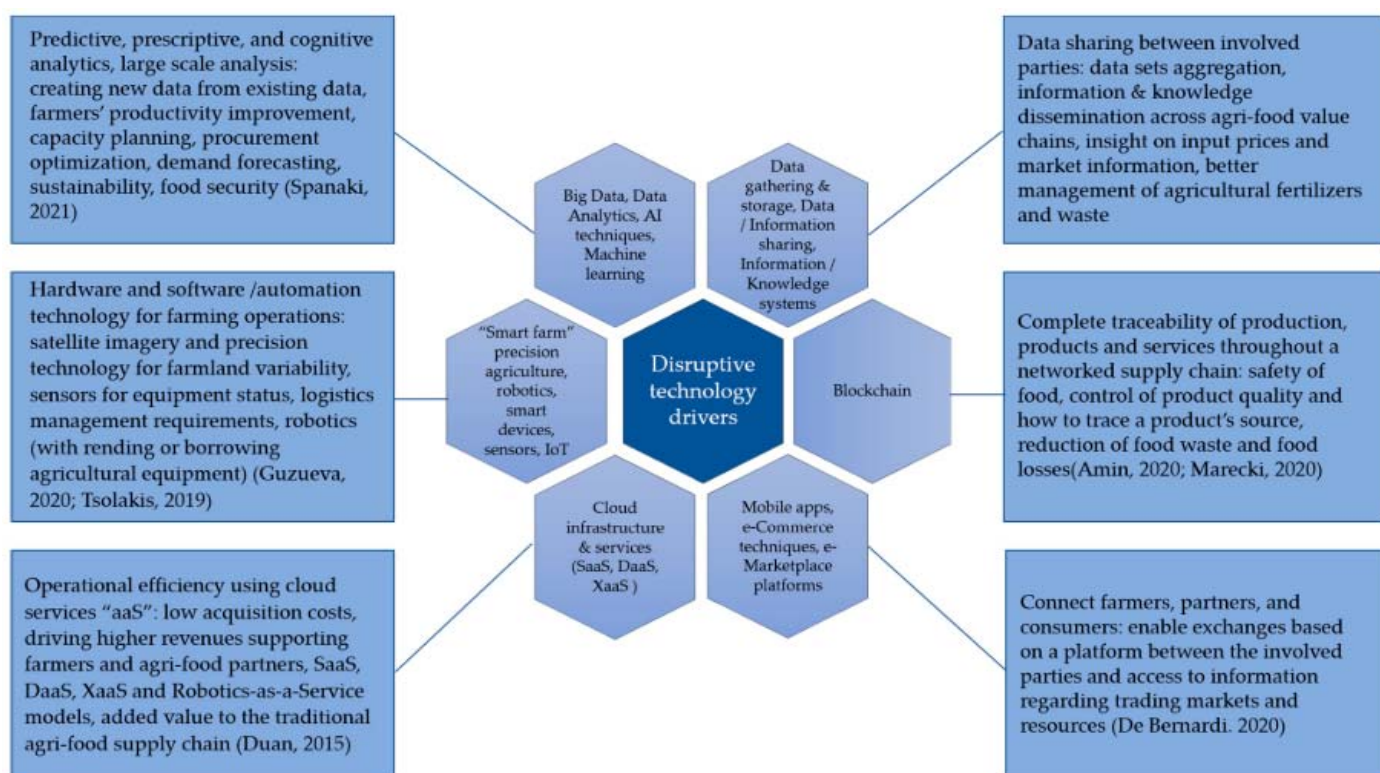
Predictive, prescriptive, and cognitive analytics, large scale analysis: creating new data from existing data, farmers' productivity improvement, capacity planning, procurement optimization, demand forecasting, sustainability, food security (Spanaki, 2021)

Data sharing between involved parties: data sets aggregation, information & knowledge dissemination across agri-food value chains, insight on input prices and market information, better management of agricultural fertilizers and waste

Big Data, Data Analytics, AI techniques, Machine learning

Data gathering & storage, Data / Information sharing, Information / Knowledge systems

Hardware and software /automation technology for farming operations: satellite imagery and precision technology for farmland variability, sensors for equipment status, logistics management requirements, robotics (with rending or borrowing agricultural equipment) (Guzueva, 2020; Tsolakis, 2019)

"Smart farm" precision agriculture, robotics, smart devices, sensors, IoT

Disruptive technology drivers

Blockchain

Complete traceability of production, products and services throughout a networked supply chain: safety of food, control of product quality and how to trace a product's source, reduction of food waste and food losses(Amin, 2020; Marecki, 2020)

Cloud infrastructure & services (SaaS, DaaS, XaaS )

Mobile apps, e-Commerce techniques, e-Marketplace platforms

Operational efficiency using cloud services "aaS": low acquisition costs, driving higher revenues supporting farmers and agri-food partners, SaaS, DaaS, XaaS and Robotics-as-a-Service models, added value to the traditional agri-food supply chain (Duan, 2015)

Connect farmers, partners, and consumers: enable exchanges based on a platform between the involved parties and access to information regarding trading markets and resources (De Bernardi. 2020)